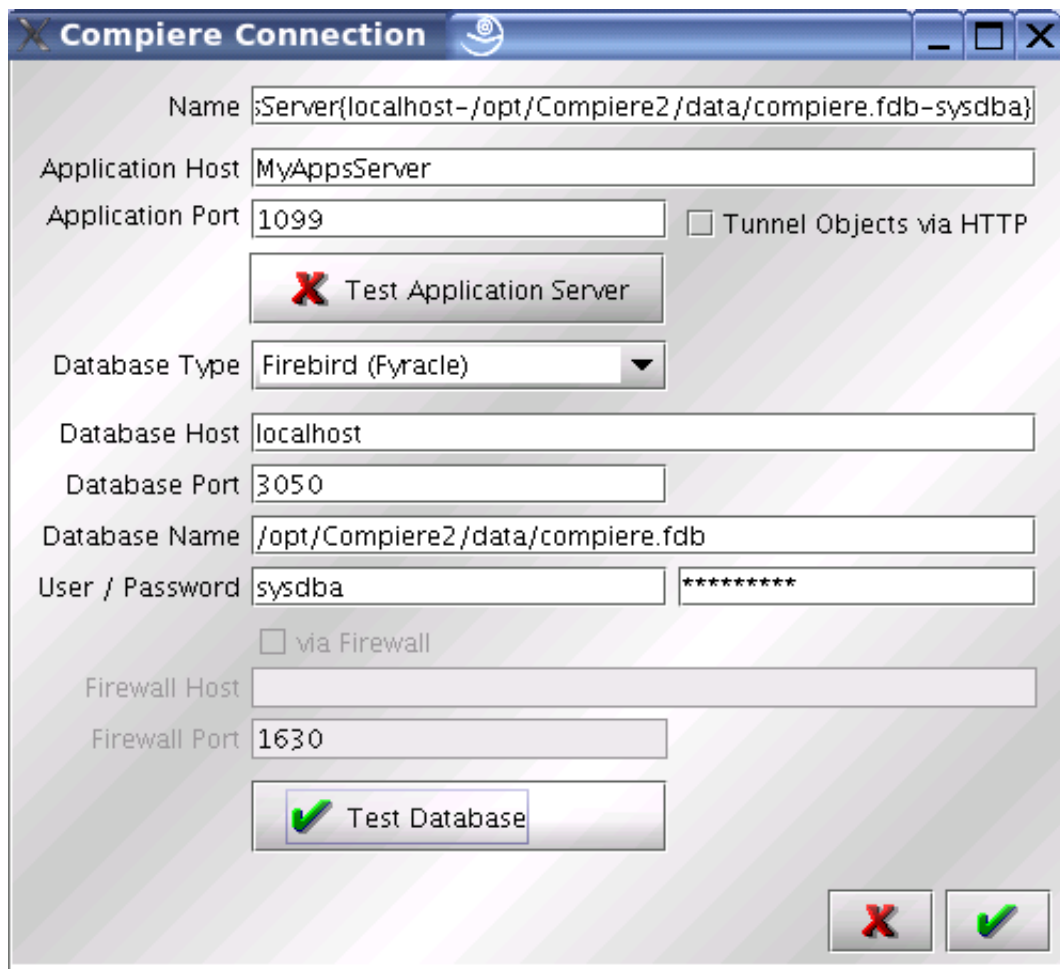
Compiere Connection

Name sServer{localhost-/opt/Compiere2/data/compiere.fdb-sysdba}

Application Host MyAppsServer

Application Port 1099

Tunnel Objects via HTTP

Test Application Server

Database Type Firebird (Fyracle)

Database Host localhost

Database Port 3050

Database Name /opt/Compiere2/data/compiere.fdb

User / Password sysdba *********

via Firewall

Firewall Host

Firewall Port 1630

Test Database